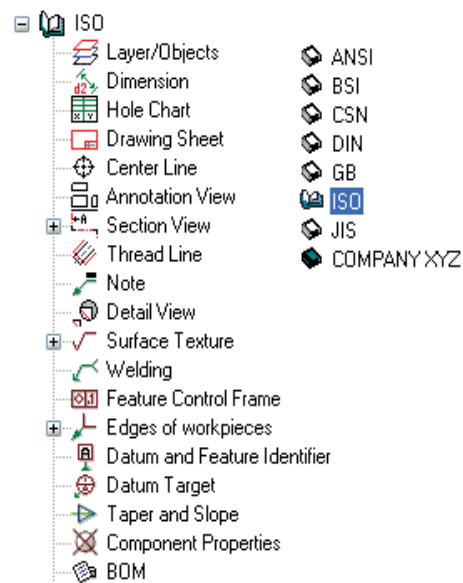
ISO
Layer/Objects
Dimension
Hole Chart
Drawing Sheet
Center Line
Annotation View
Section View
Thread Line
Note
Detail View
Surface Texture
Welding
Feature Control Frame
Edges of workpieces
Datum and Feature Identifier
Datum Target
Taper and Slope
Component Properties
BOM

ANSI
BSI
CSN
DIN
GB
ISO
JIS
COMPANY XYZ